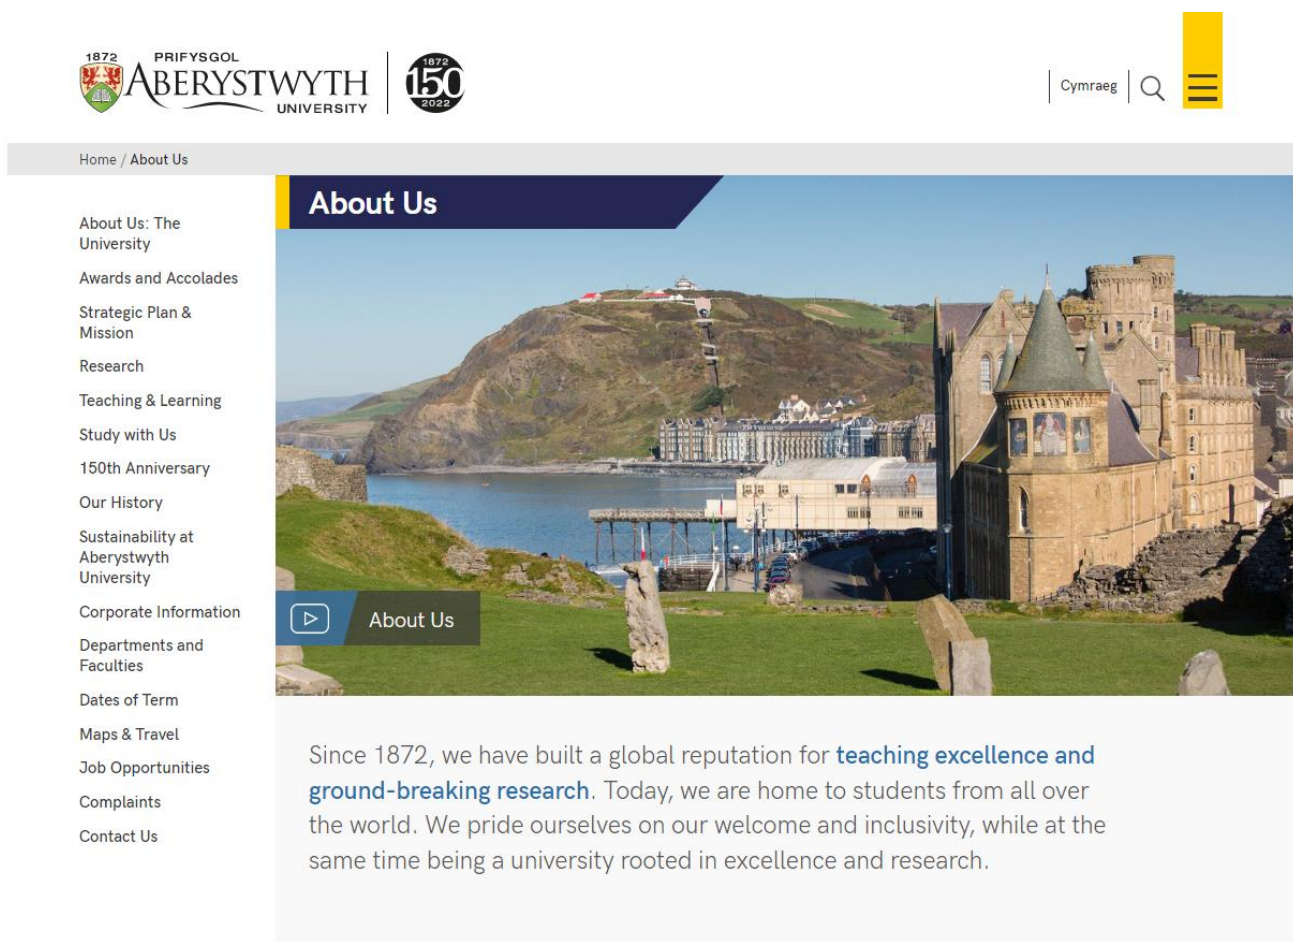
1872 PRIFYSGOL ABERYSTWYTH UNIVERSITY

1872 150 2022

Cymraeg

Home / About Us

About Us

About Us: The University

Awards and Accolades

Strategic Plan & Mission

Research

Teaching & Learning

Study with Us

150th Anniversary

Our History

Sustainability at Aberystwyth University

Corporate Information

Departments and Faculties

Dates of Term

Maps & Travel

Job Opportunities

Complaints

Contact Us

About Us

Since 1872, we have built a global reputation for teaching excellence and ground-breaking research. Today, we are home to students from all over the world. We pride ourselves on our welcome and inclusivity, while at the same time being a university rooted in excellence and research.